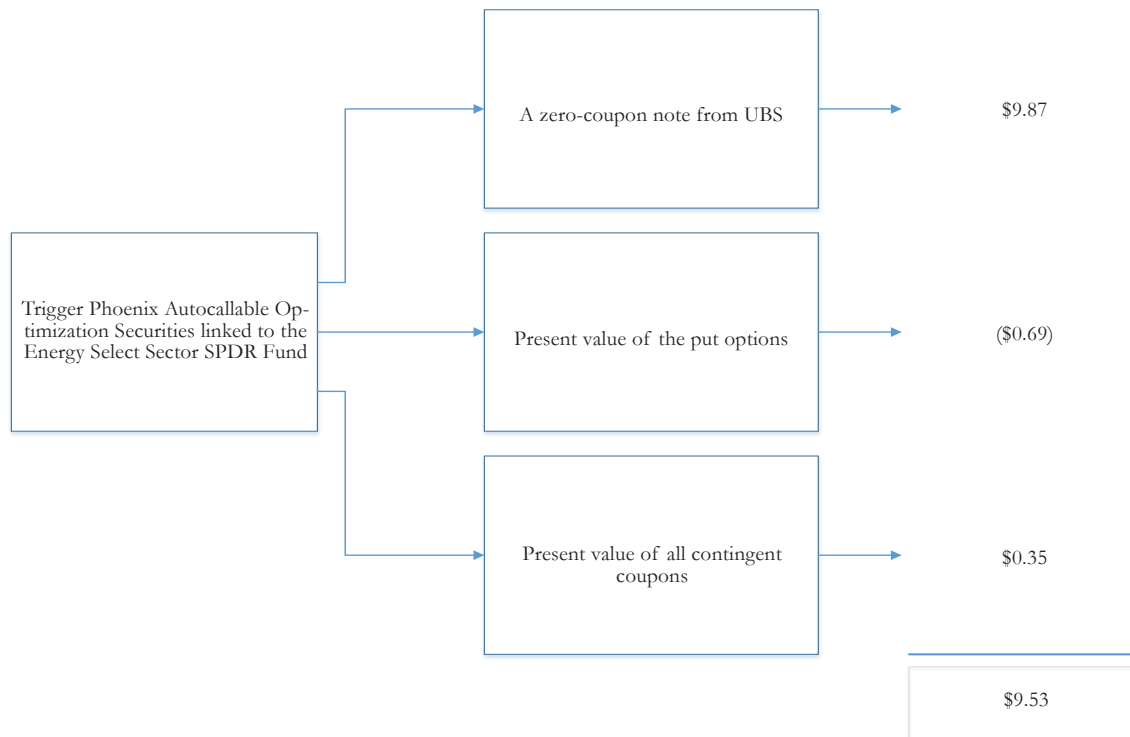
Trigger Phoenix Autocallable Optimization Securities linked to the Energy Select Sector SPDR Fund

A zero-coupon note from UBS

$9.87

Present value of the put options

($0.69)

Present value of all contingent coupons

$0.35

$9.53